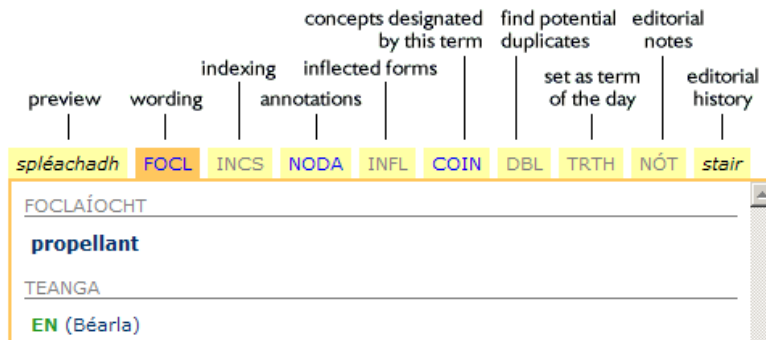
concepts designated by this term

find potential duplicates

editorial notes

indexing

inflected forms

preview

wording

annotations

set as term of the day

editorial history

spléachadh FOCL INCS NODA INFL COIN DBL TRTH NÓT stair

FOCLAÍOCHT

propellant

TEANGA

EN (Béarla)